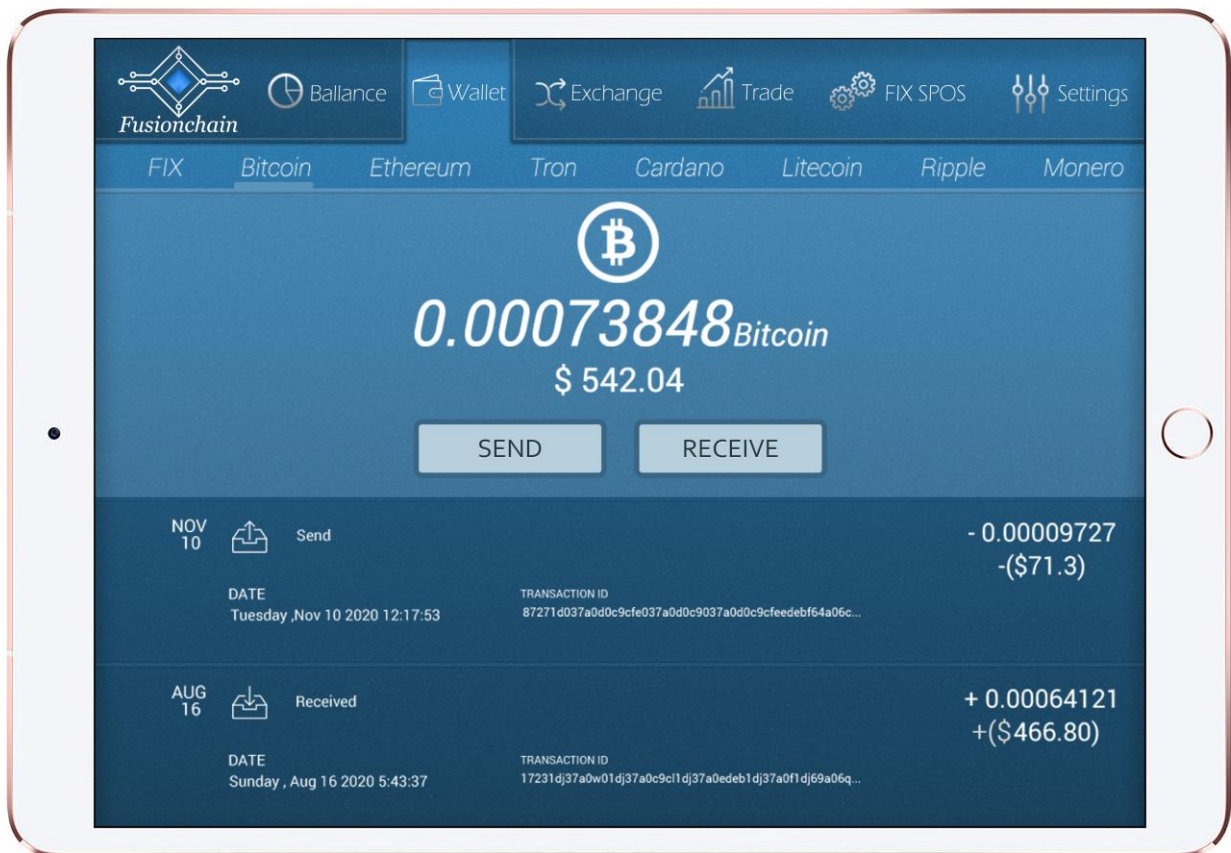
Fusionchain

Ballance Wallet Exchange Trade FIX SPOS Settings

FIX Bitcoin Ethereum Tron Cardano Litecoin Ripple Monero

0.00073848Bitcoin
$ 542.04

SEND RECEIVE

NOV 10 Send
- 0.00009727
-($71.3)
DATE
Tuesday ,Nov 10 2020 12:17:53
TRANSACTION ID
87271d037a0d0c9cfe037a0d0c9037a0d0c9cfeedebf64a06c...

AUG 16 Received
+ 0.00064121
+($466.80)
DATE
Sunday , Aug 16 2020 5:43:37
TRANSACTION ID
17231dj37a0w01dj37a0c9cl1dj37a0edeb1dj37a0f1dj69a06q...